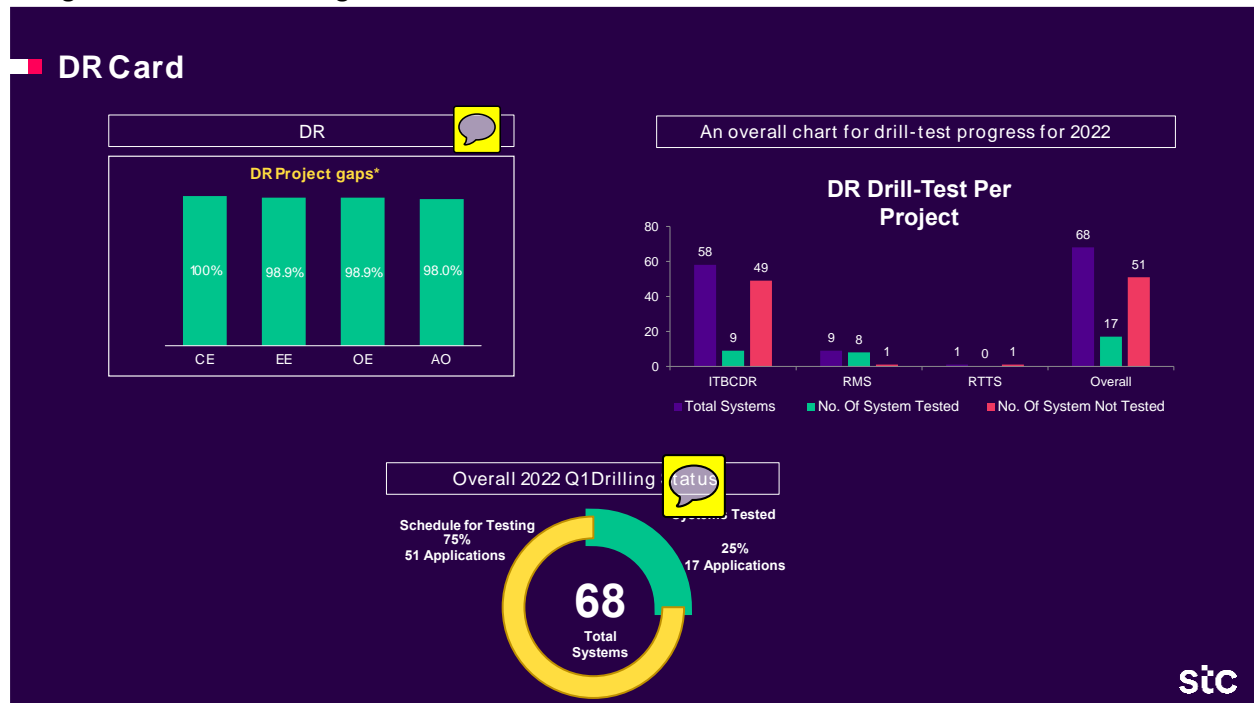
DR Card

DR

DR Project gaps*

100%
98.9%
98.9%
98.0%

CE
EE
OE
AO

An overall chart for drill-test progress for 2022

DR Drill-Test Per Project

80
60
40
20
0

58
9
49
9
8
1
1
0
1
68
17
51

ITBCDR
RMS
RTTS
Overall

Total Systems
No. Of System Tested
No. Of System Not Tested

Overall 2022 Q1 Drilling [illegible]tatus

Schedule for Testing
75%
51 Applications

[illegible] Tested
25%
17 Applications

68
Total
Systems

stc